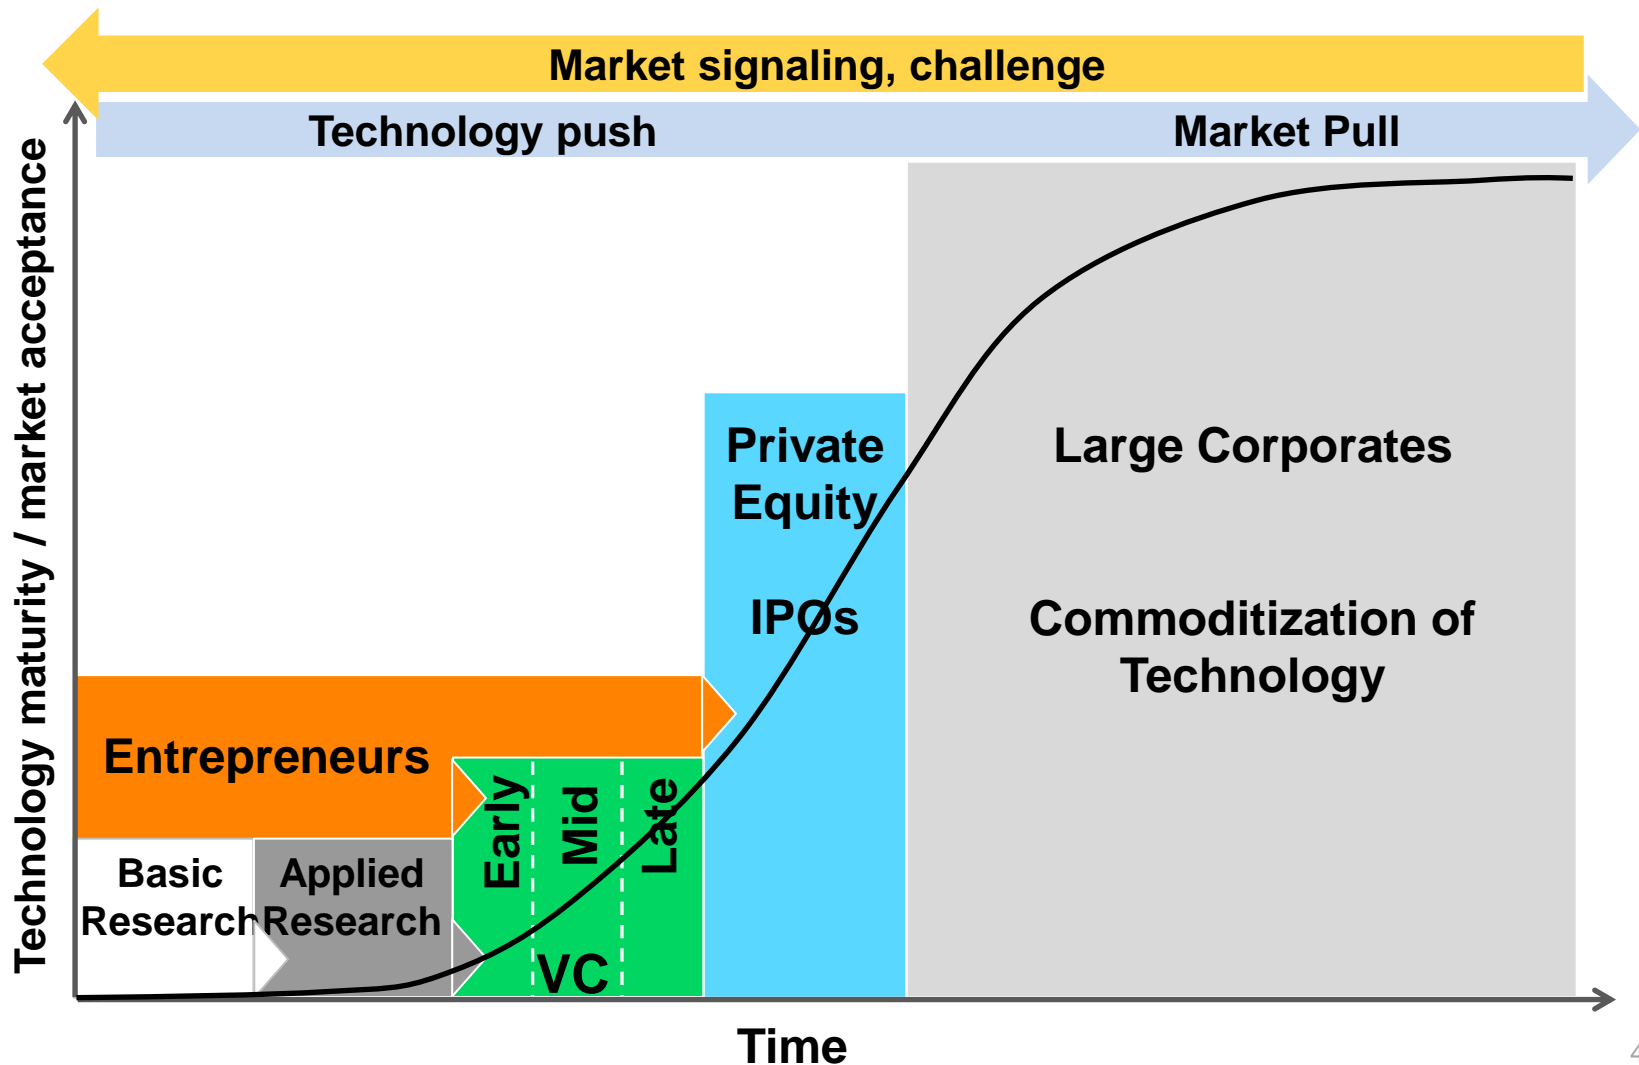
Market signaling, challenge

Technology push

Market Pull

Technology maturity / market acceptance

Private Equity

IPOs

Large Corporates

Commoditization of Technology

Entrepreneurs

Early

Mid

Late

VC

Basic Research

Applied Research

Time